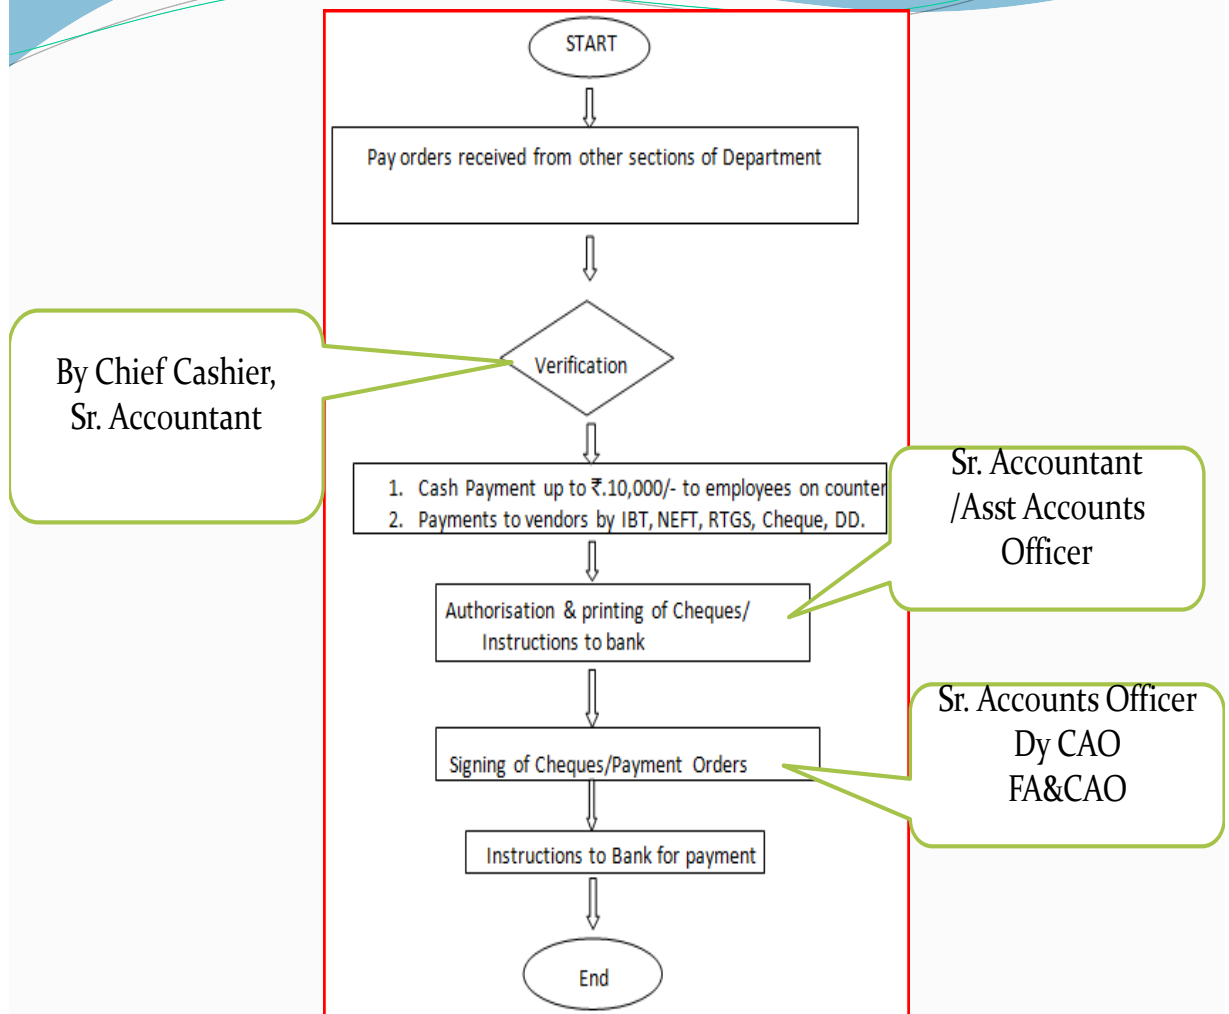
START

Pay orders received from other sections of Department

Verification

By Chief Cashier, Sr. Accountant

1. Cash Payment up to ₹.10,000/- to employees on counter
2. Payments to vendors by IBT, NEFT, RTGS, Cheque, DD.

Sr. Accountant /Asst Accounts Officer

Authorisation & printing of Cheques/ Instructions to bank

Sr. Accounts Officer
Dy CAO
FA&CAO

Signing of Cheques/Payment Orders

Instructions to Bank for payment

End